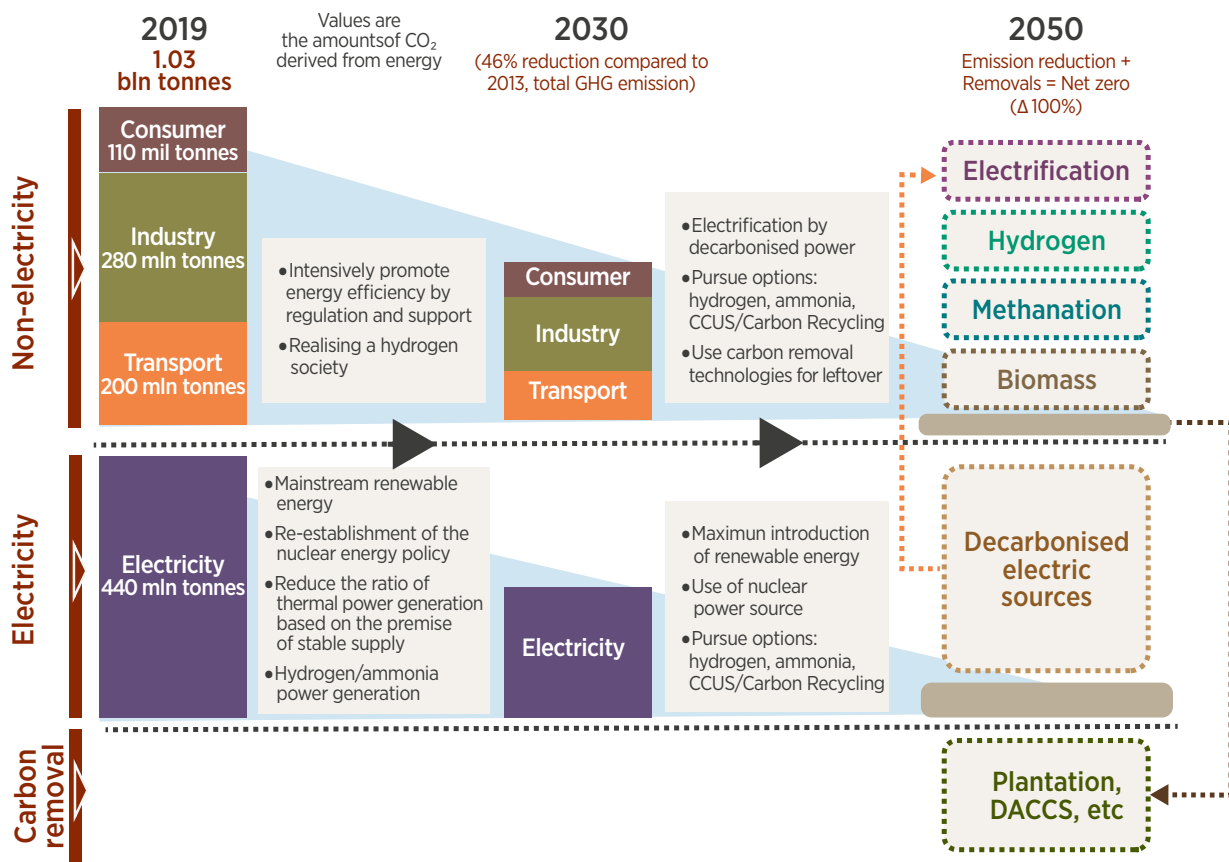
2019
1.03
bln tonnes

Values are the amountsof $CO_2$ derived from energy

2030
(46% reduction compared to 2013, total GHG emission)

2050
Emission reduction + Removals = Net zero
(Δ 100%)

Non-electricity

Consumer
110 mil tonnes

Industry
280 mln tonnes

Transport
200 mln tonnes

•Intensively promote energy efficiency by regulation and support
•Realising a hydrogen society

Consumer
Industry
Transport

•Electrification by decarbonised power
•Pursue options: hydrogen, ammonia, CCUS/Carbon Recycling
•Use carbon removal technologies for leftover

Electrification
Hydrogen
Methanation
Biomass

Electricity

Electricity
440 mln tonnes

•Mainstream renewable energy
•Re-establishment of the nuclear energy policy
•Reduce the ratio of thermal power generation based on the premise of stable supply
•Hydrogen/ammonia power generation

Electricity

•Maximun introduction of renewable energy
•Use of nuclear power source
•Pursue options: hydrogen, ammonia, CCUS/Carbon Recycling

Decarbonised electric sources

Carbon removal

Plantation, DACCS, etc